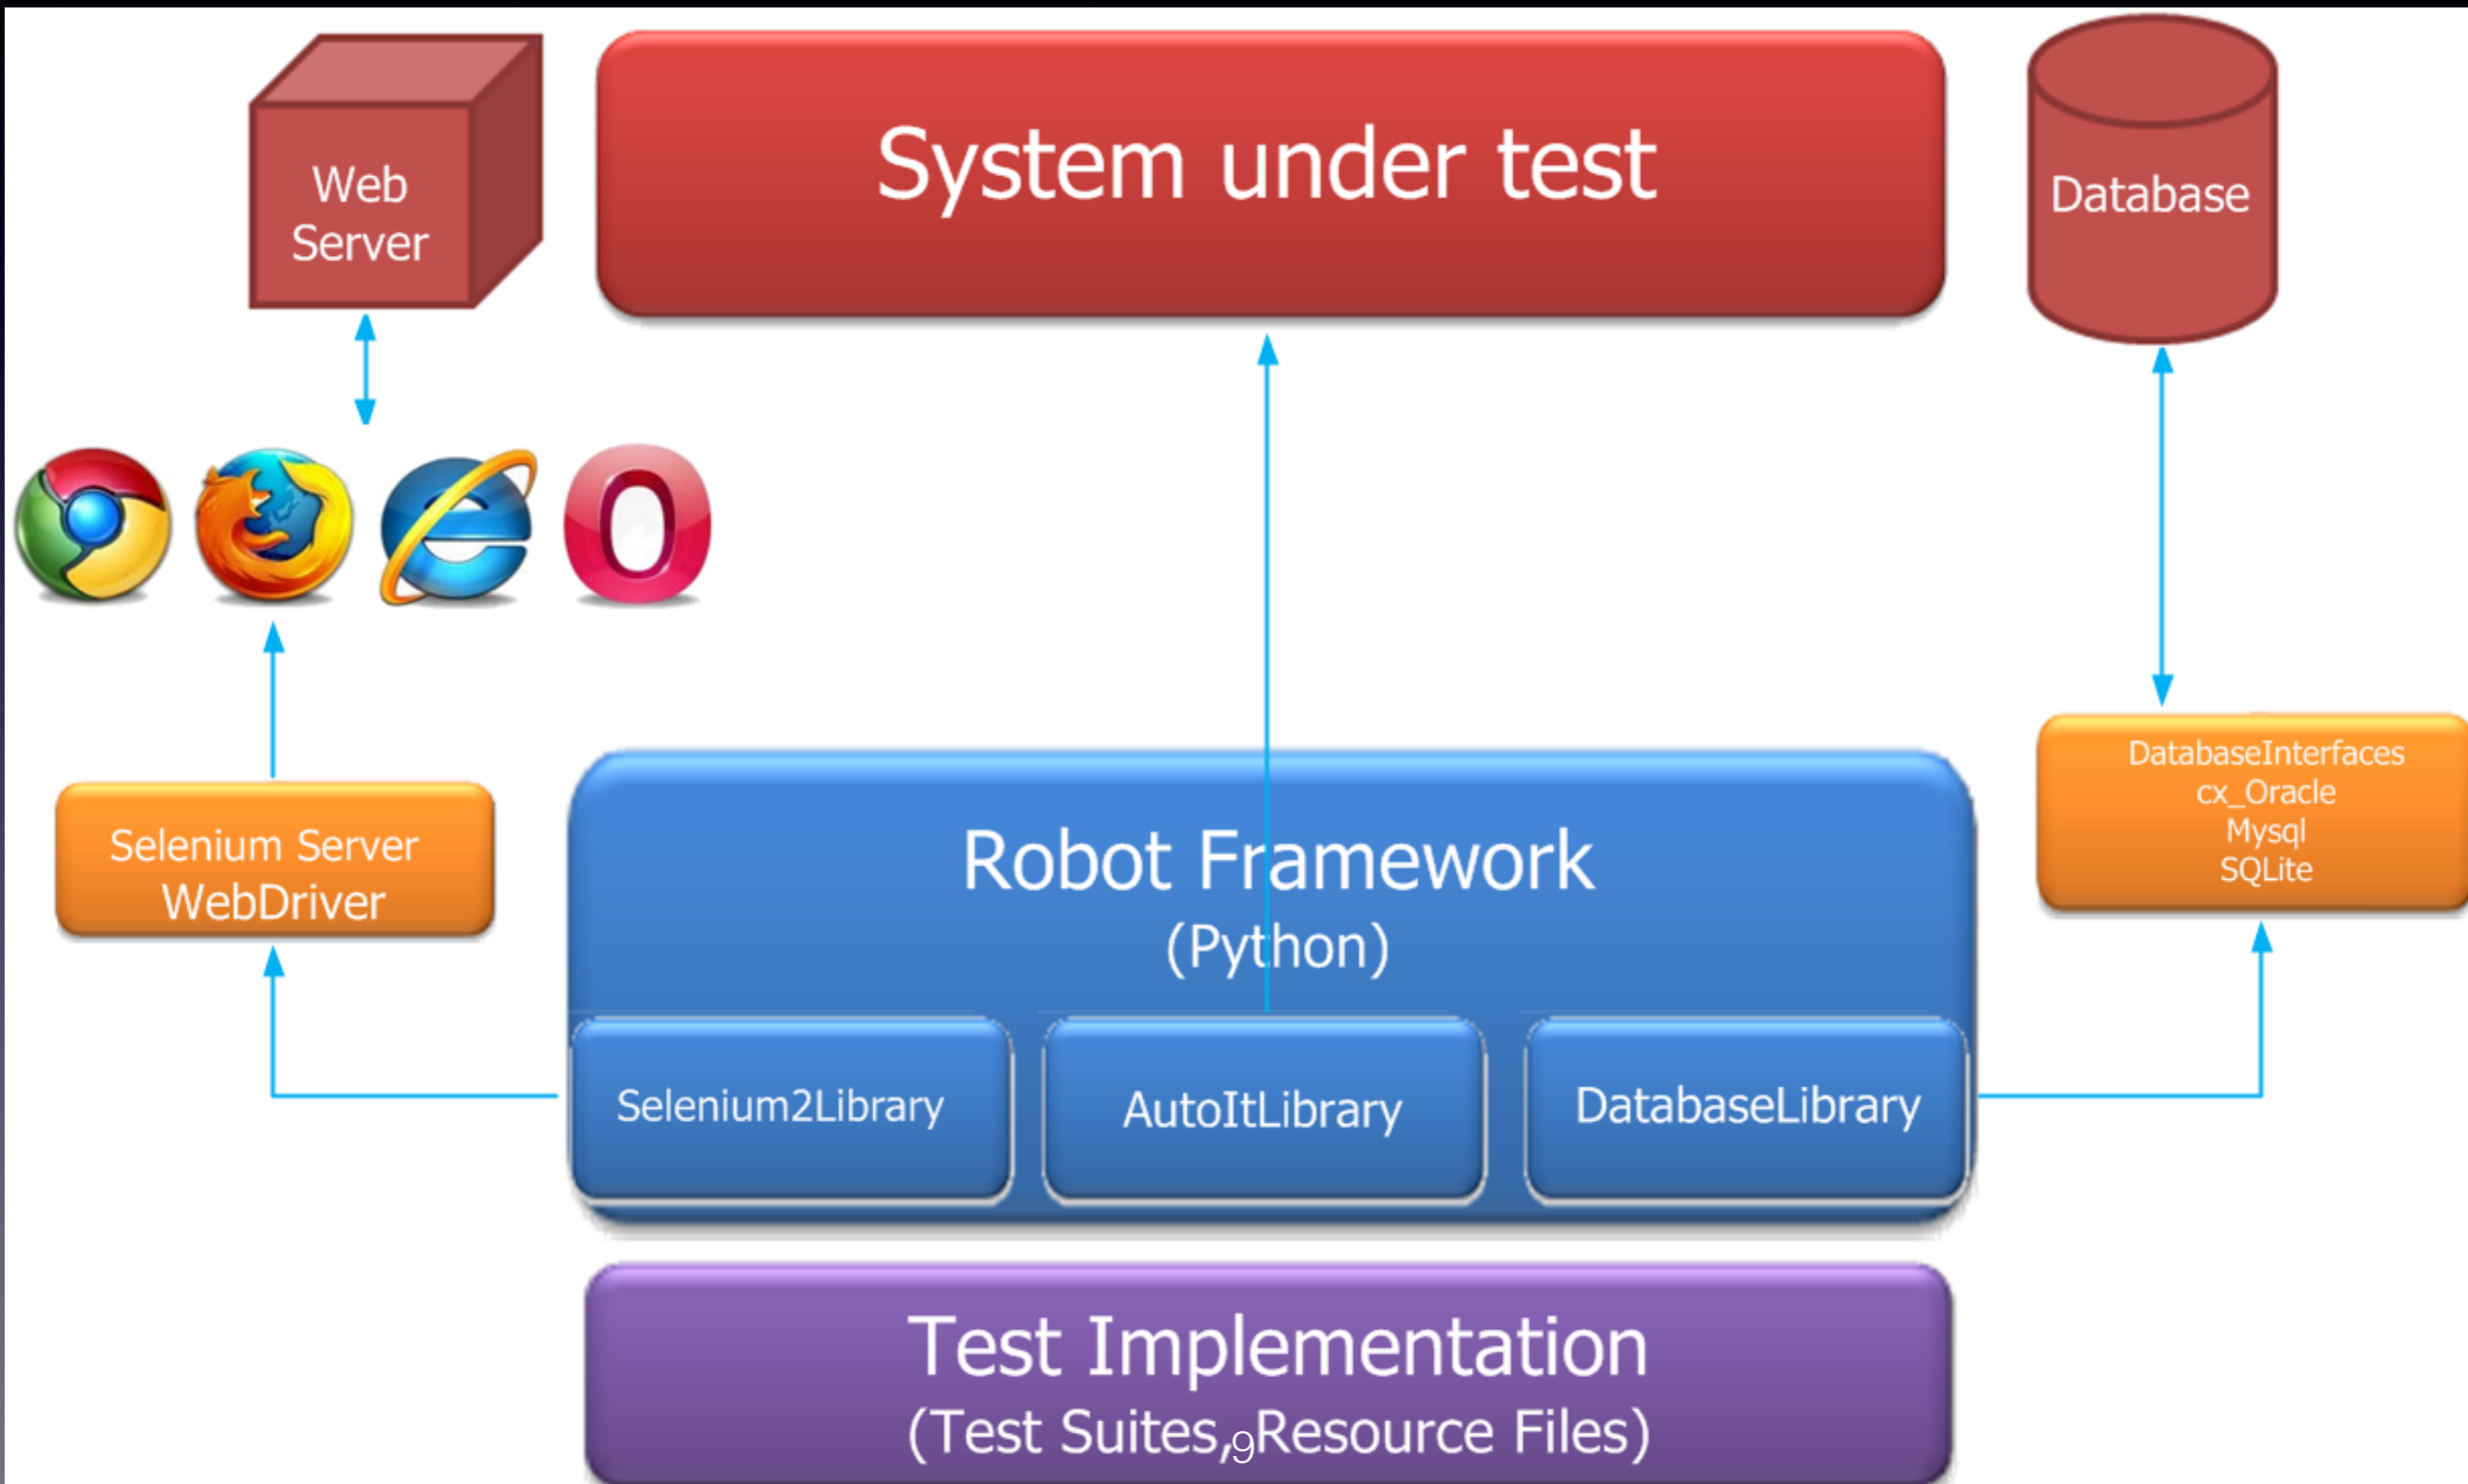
Web Server

System under test

Database

Selenium Server WebDriver

Robot Framework
(Python)

DatabaseInterfaces
cx_Oracle
Mysql
SQLite

Selenium2Library

AutoItLibrary

DatabaseLibrary

Test Implementation
(Test Suites,Resource Files)

9